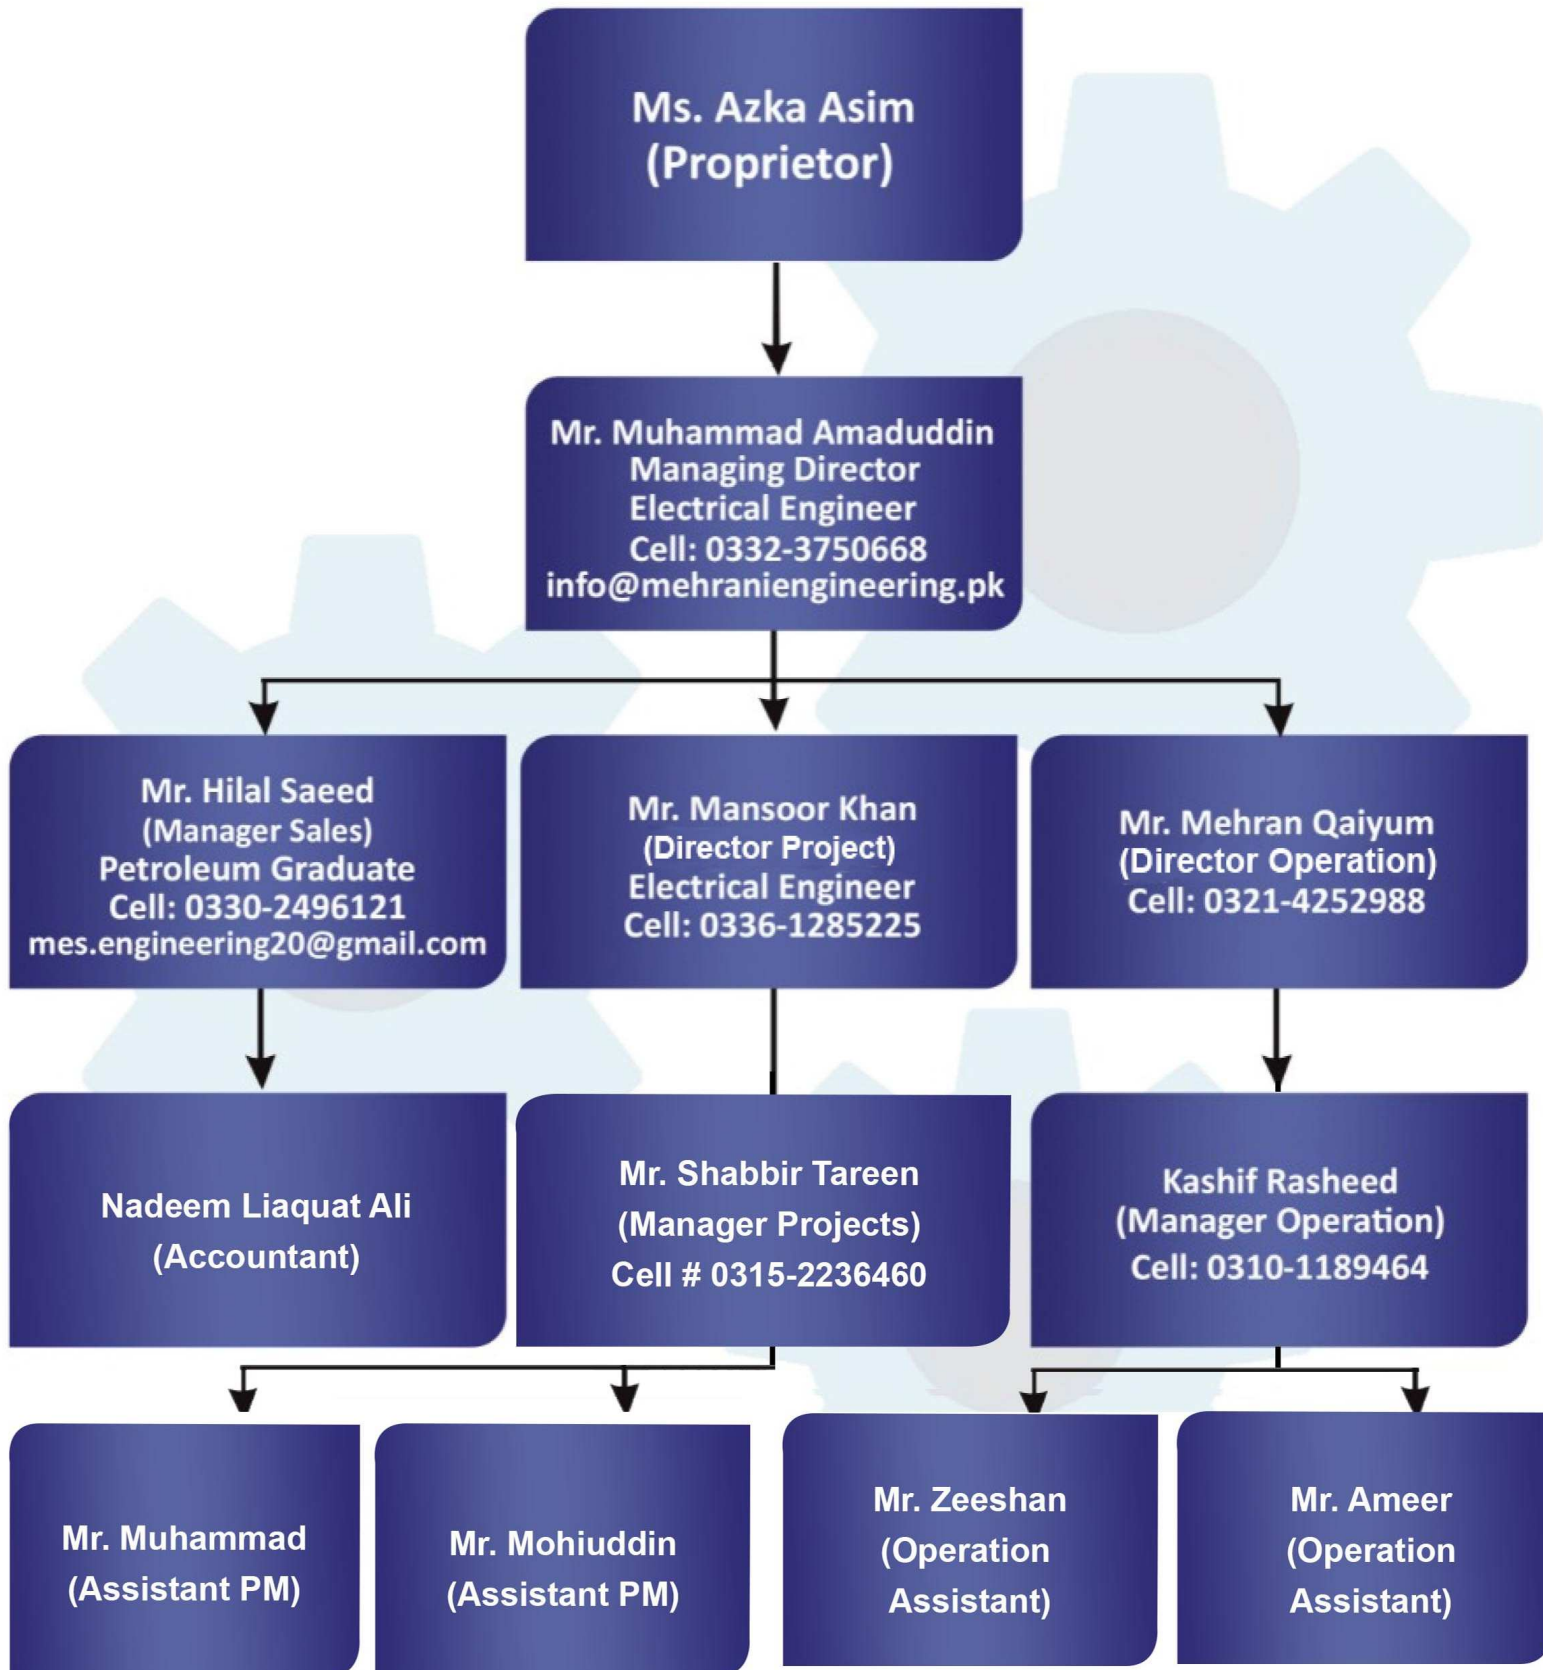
Ms. Azka Asim
(Proprietor)

Mr. Muhammad Amaduddin
Managing Director
Electrical Engineer
Cell: 0332-3750668
info@mehraniengineering.pk

Mr. Hilal Saeed
(Manager Sales)
Petroleum Graduate
Cell: 0330-2496121
mes.engineering20@gmail.com

Mr. Mansoor Khan
(Director Project)
Electrical Engineer
Cell: 0336-1285225

Mr. Mehran Qaiyum
(Director Operation)
Cell: 0321-4252988

Nadeem Liaquat Ali
(Accountant)

Mr. Shabbir Tareen
(Manager Projects)
Cell # 0315-2236460

Kashif Rasheed
(Manager Operation)
Cell: 0310-1189464

Mr. Muhammad
(Assistant PM)

Mr. Mohiuddin
(Assistant PM)

Mr. Zeeshan
(Operation Assistant)

Mr. Ameer
(Operation Assistant)